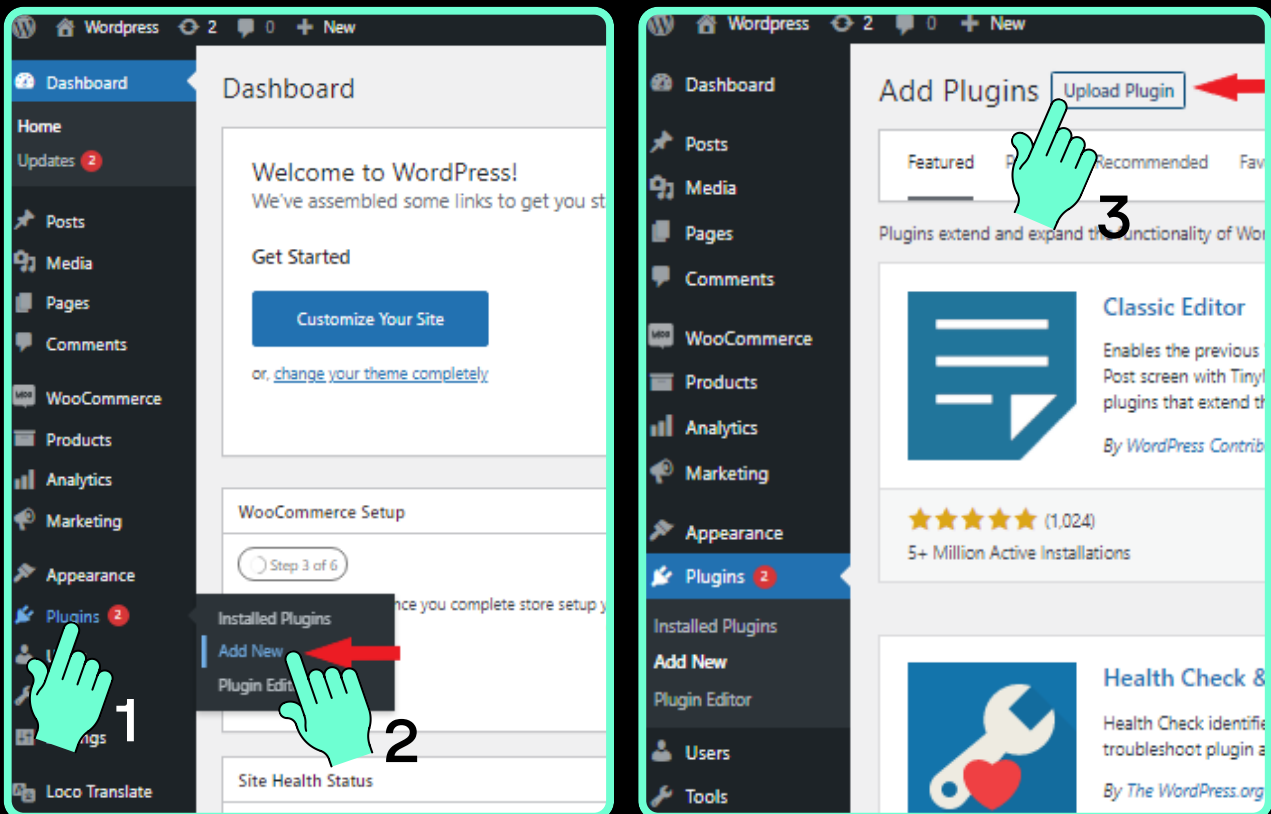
Wordpress 2 0 New

Dashboard
Home
Updates 2
Posts
Media
Pages
Comments
WooCommerce
Products
Analytics
Marketing
Appearance
Plugins 2
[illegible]
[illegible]
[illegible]ngs
Loco Translate

Installed Plugins
Add New
Plugin Edit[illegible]

Dashboard

Welcome to WordPress!
We've assembled some links to get you st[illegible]

Get Started

Customize Your Site

or, change your theme completely

WooCommerce Setup

Step 3 of 6

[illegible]nce you complete store setup y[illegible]

Site Health Status

1

2

Wordpress 2 0 New

Dashboard
Posts
Media
Pages
Comments
WooCommerce
Products
Analytics
Marketing
Appearance
Plugins 2
Installed Plugins
Add New
Plugin Editor
Users
Tools

Add Plugins Upload Plugin

Featured P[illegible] Recommended Fav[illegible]

3

Plugins extend and expand the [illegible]unctionality of Wor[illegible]

Classic Editor
Enables the previous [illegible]
Post screen with Tiny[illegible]
plugins that extend th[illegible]
By WordPress Contrib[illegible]

(1,024)
5+ Million Active Installations

Health Check &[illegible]
Health Check identifie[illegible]
troubleshoot plugin a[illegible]
By The WordPress.org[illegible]